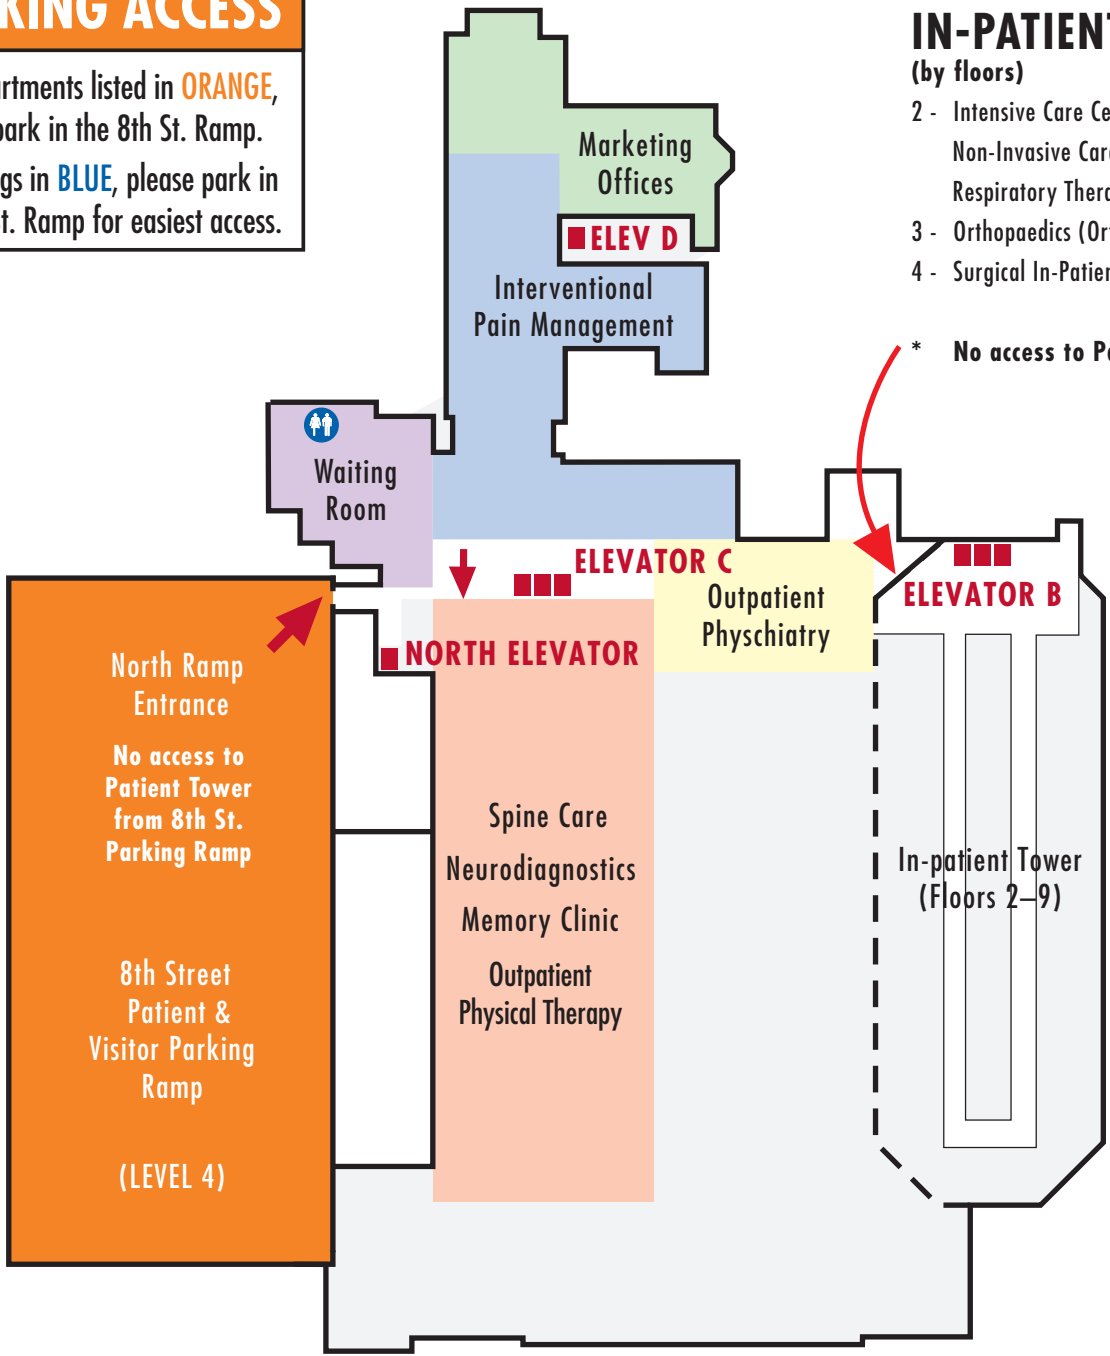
KING ACCESS

rtments listed in ORANGE, park in the 8th St. Ramp.

gs in BLUE, please park in t. Ramp for easiest access.

IN-PATIENT
(by floors)
2 - Intensive Care Ce
Non-Invasive Car
Respiratory Thera
3 - Orthopaedics (Or
4 - Surgical In-Patien

* No access to Pa

Marketing Offices

ELEV D

Interventional Pain Management

Waiting Room

ELEVATOR C

Outpatient Physchiatry

ELEVATOR B

NORTH ELEVATOR

North Ramp Entrance

No access to Patient Tower from 8th St. Parking Ramp

8th Street Patient & Visitor Parking Ramp

(LEVEL 4)

Spine Care
Neurodiagnostics
Memory Clinic
Outpatient Physical Therapy

In-patient Tower (Floors 2–9)